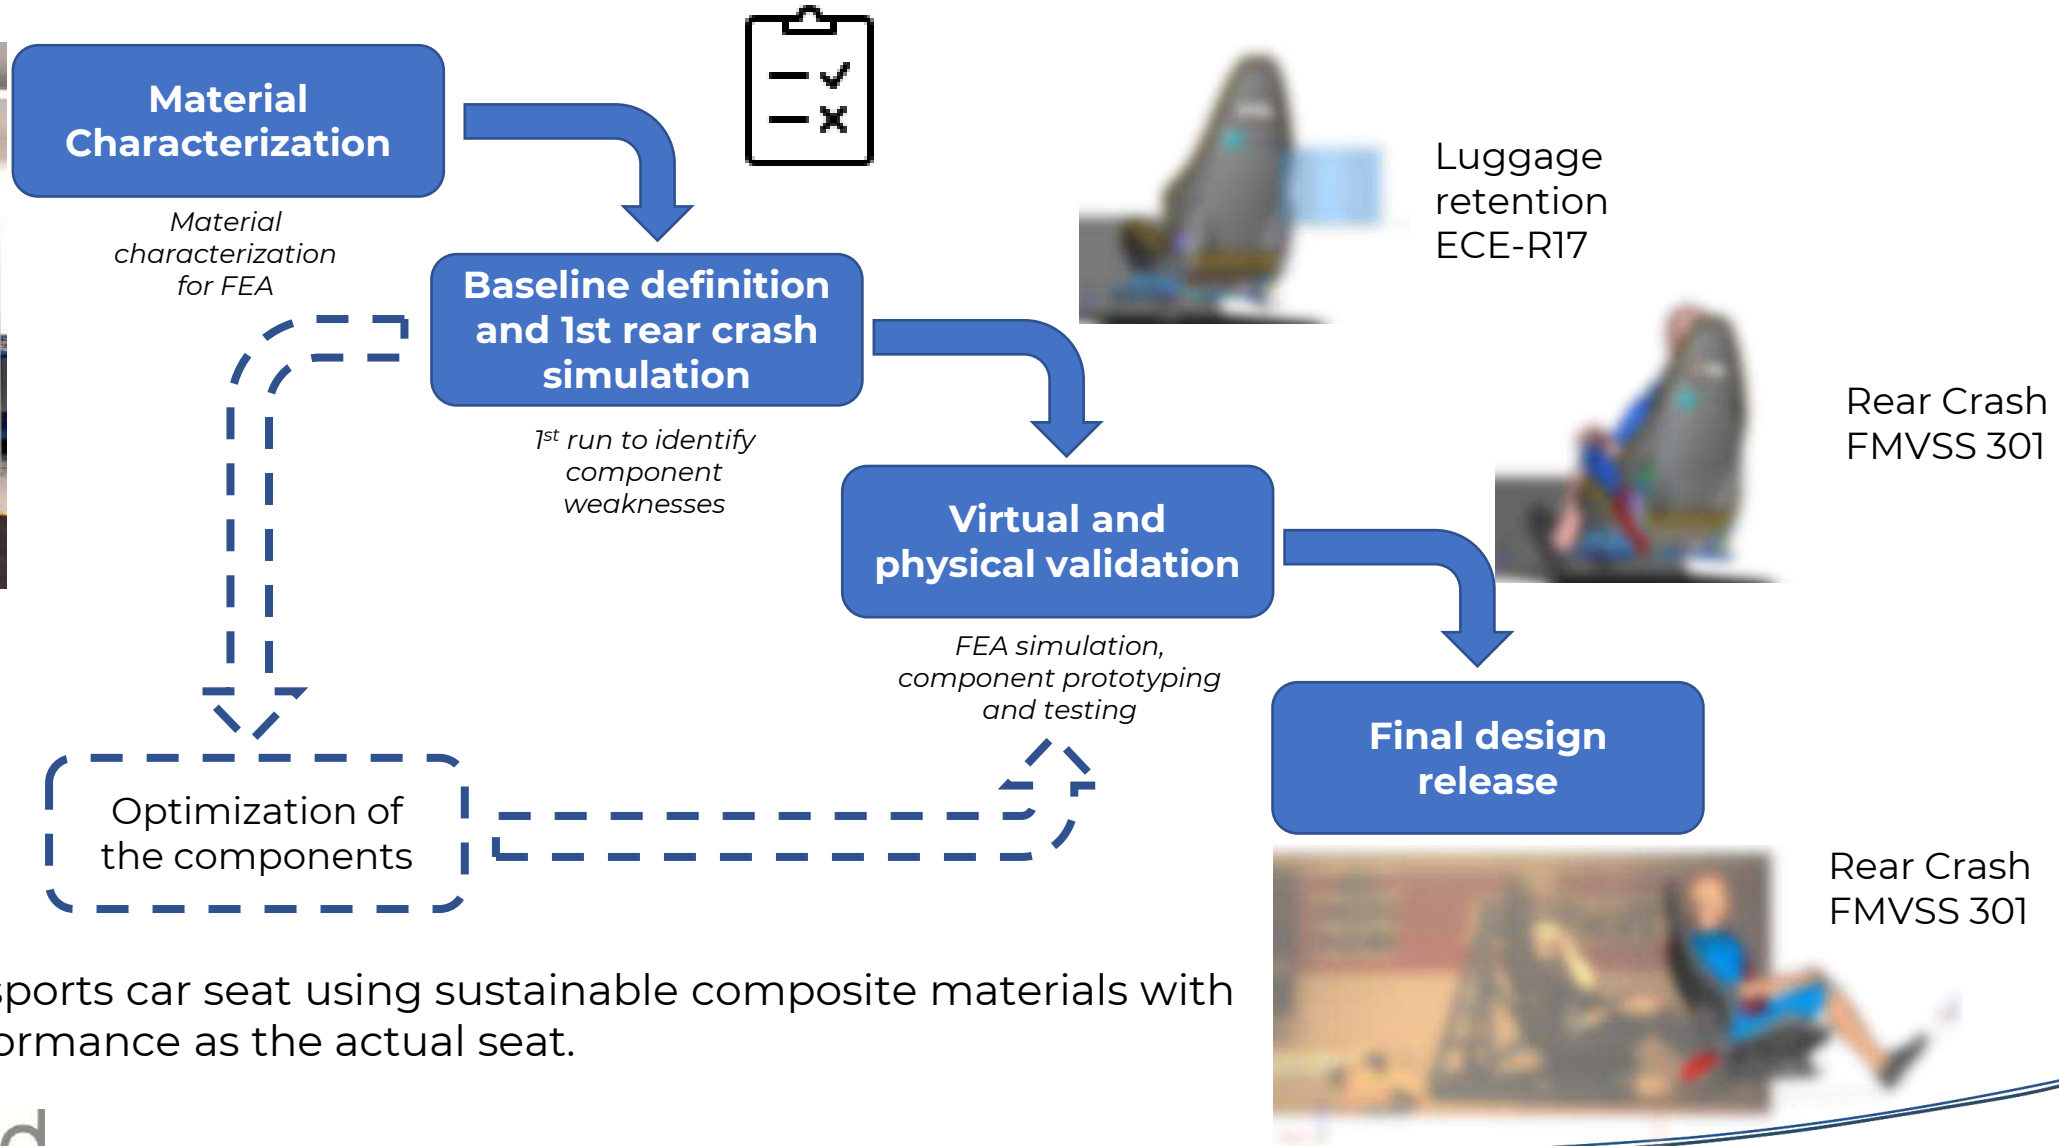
Material Characterization

Material characterization for FEA

Baseline definition and 1st rear crash simulation

1st run to identify component weaknesses

Virtual and physical validation

FEA simulation, component prototyping and testing

Final design release

Optimization of the components

Luggage retention ECE-R17

Rear Crash FMVSS 301

Rear Crash FMVSS 301

sports car seat using sustainable composite materials with ormance as the actual seat.

d